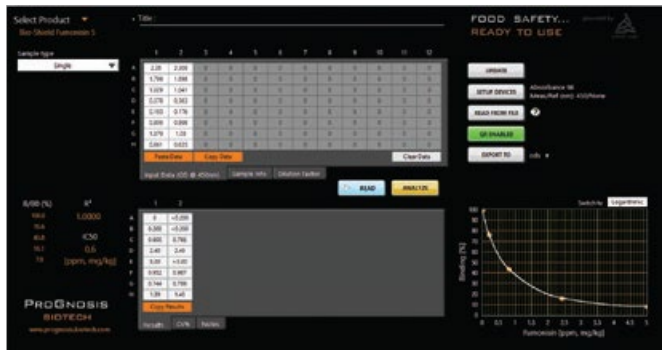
Select Product
Bio-Shield Fumonisin 5

Title :

FOOD SAFETY... READY TO USE

Sample type
Single

| | 1 | 2 | 3 | 4 | 5 | 6 | 7 | 8 | 9 | 10 | 11 | 12 |
|---|---|---|---|---|---|---|---|---|---|---|---|---|
| A | 2.28 | 2.205 | | | | | | | | | | |
| B | 1.798 | 1.098 | | | | | | | | | | |
| C | 1.029 | 1.041 | | | | | | | | | | |
| D | 0.270 | 0.363 | | | | | | | | | | |
| E | 0.193 | 0.778 | | | | | | | | | | |
| F | 0.858 | 0.886 | | | | | | | | | | |
| G | 1.079 | 1.28 | | | | | | | | | | |
| H | 0.861 | 0.025 | | | | | | | | | | |

Paste Data   Copy Data   Clear Data

Input Data (OD @ 450nm)   Sample Info   Dilution factor

UPDATE
SETUP DEVICES   Absorbance 96 Meas/Ref (nm): 450/None
READ FROM FILE
QR ENABLED
EXPORT TO   xls

READ   ANALYZE

B/B0 (%)   R²
100.0   1.0000
75.6
45.0   IC50
18.3   0.6
7.9   [ppm, mg/kg]

| | 1 | 2 |
|---|---|---|
| A | 0 | <5.200 |
| B | 0.200 | <5.200 |
| C | 0.800 | 0.760 |
| D | 2.40 | 2.40 |
| E | 5.00 | >5.00 |
| F | 0.952 | 0.907 |
| G | 0.744 | 0.799 |
| H | 1.09 | 5.45 |

Copy Results

Results   CV%   Recov.

Switch to: Logarithmic

Binding [%]
Fumonisin [ppm, mg/kg]
0 0.5 1 1.5 2 2.5 3 3.5 4 4.5 5

ProGnosis BIOTECH
www.prognosis-biotech.com